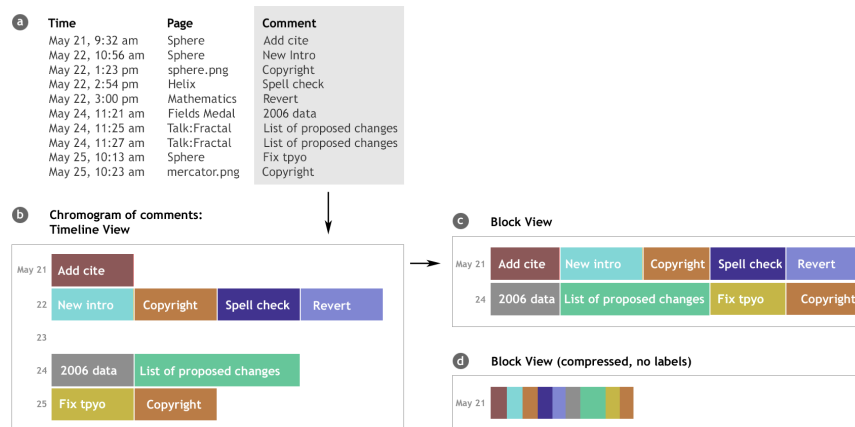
a

| Time | Page | Comment |
|---|---|---|
| May 21, 9:32 am | Sphere | Add cite |
| May 22, 10:56 am | Sphere | New Intro |
| May 22, 1:23 pm | sphere.png | Copyright |
| May 22, 2:54 pm | Helix | Spell check |
| May 22, 3:00 pm | Mathematics | Revert |
| May 24, 11:21 am | Fields Medal | 2006 data |
| May 24, 11:25 am | Talk:Fractal | List of proposed changes |
| May 24, 11:27 am | Talk:Fractal | List of proposed changes |
| May 25, 10:13 am | Sphere | Fix tpyo |
| May 25, 10:23 am | mercator.png | Copyright |

b Chromogram of comments: Timeline View

May 21 Add cite
22 New intro Copyright Spell check Revert
23
24 2006 data List of proposed changes
25 Fix tpyo Copyright

c Block View

May 21 Add cite New intro Copyright Spell check Revert
24 2006 data List of proposed changes Fix tpyo Copyright

d Block View (compressed, no labels)

May 21